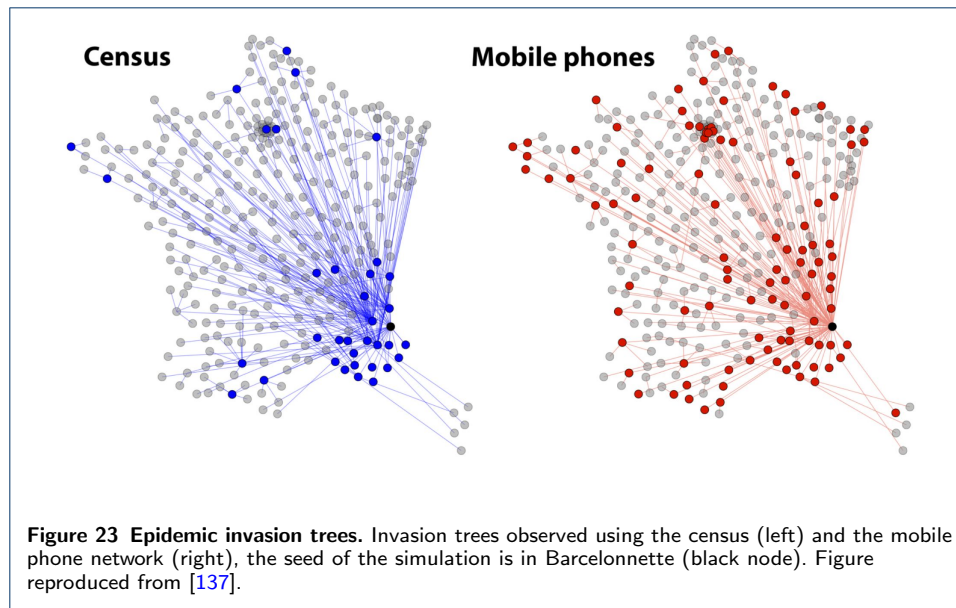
Census

Mobile phones

**Figure 23 Epidemic invasion trees.** Invasion trees observed using the census (left) and the mobile phone network (right), the seed of the simulation is in Barcelonnette (black node). Figure reproduced from [137].